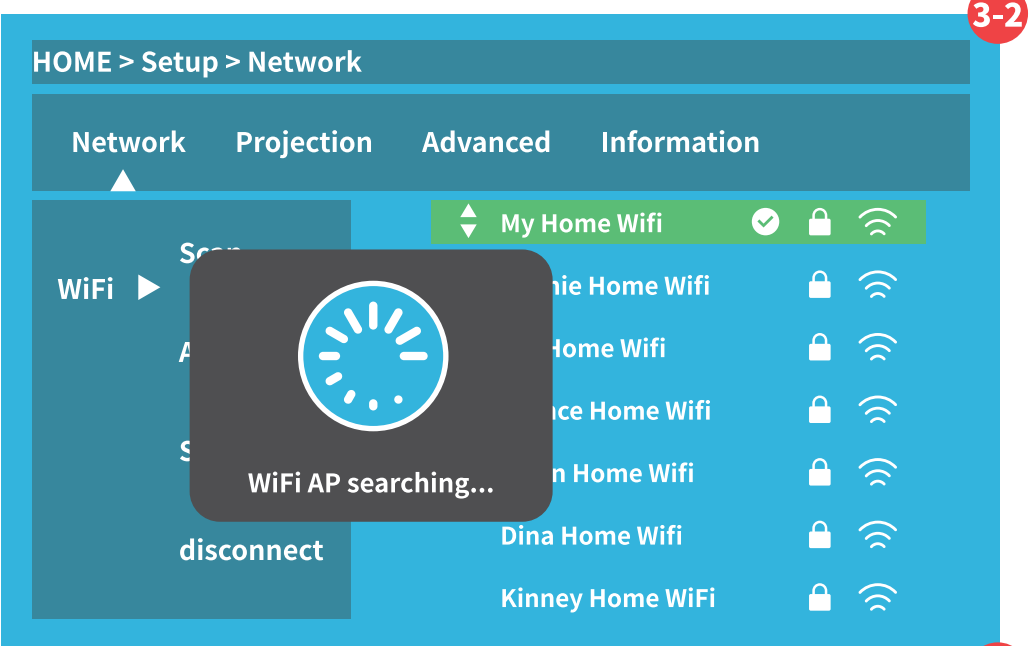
3-2

HOME > Setup > Network

Network Projection Advanced Information

WiFi

Scan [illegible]

A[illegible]

S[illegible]

disconnect

My Home Wifi

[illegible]nie Home Wifi

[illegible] Home Wifi

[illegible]nce Home Wifi

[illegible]n Home Wifi

Dina Home Wifi

Kinney Home WiFi

WiFi AP searching...